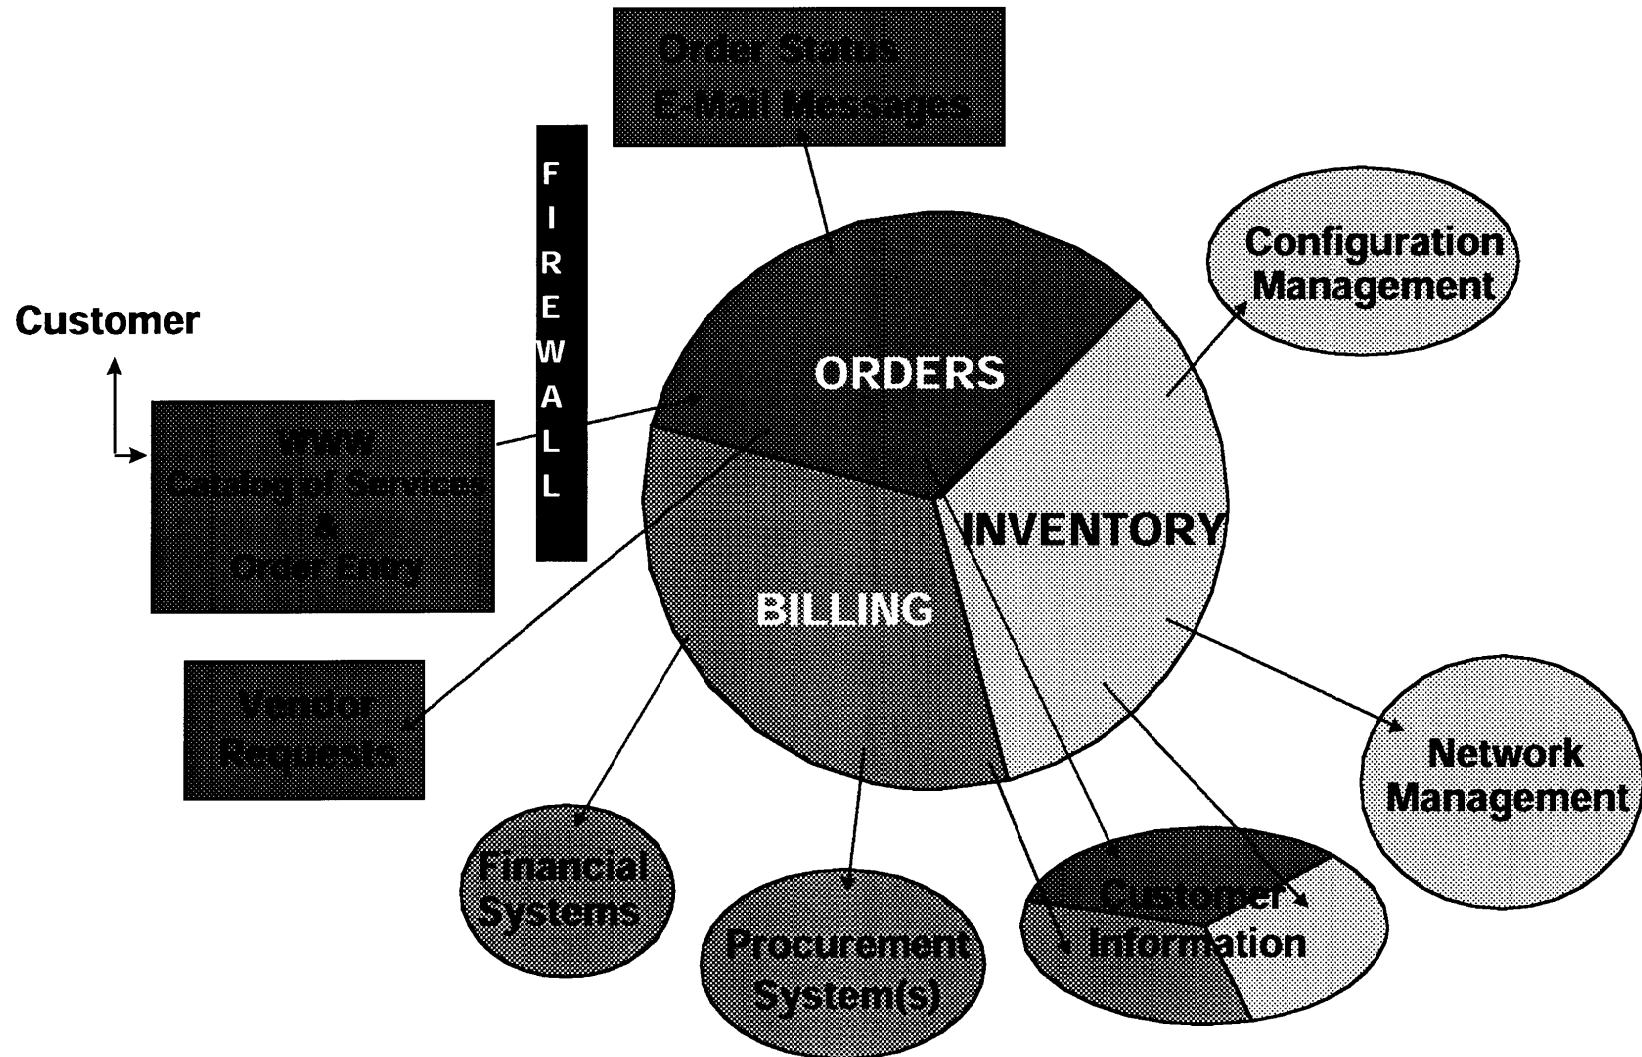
Order Status
E-Mail Messages

F
I
R
E
W
A
L
L

Customer

WWW
Catalog of Services
&
Order Entry

ORDERS

INVENTORY

BILLING

Configuration
Management

Vendor
Requests

Network
Management

Financial
Systems

Procurement
System(s)

Customer
Information